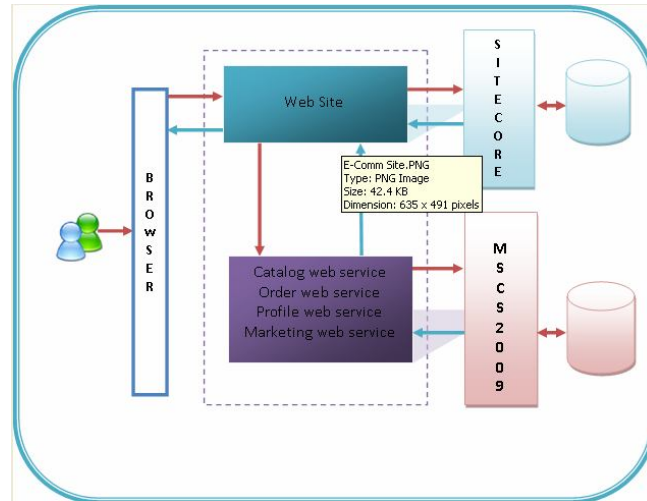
Web Site

S I T E C O R E

B R O W S E R

E-Comm Site.PNG
Type: PNG Image
Size: 42.4 KB
Dimension: 635 x 491 pixels

Catalog web service
Order web service
Profile web service
Marketing web service

M S C S 2 0 0 9